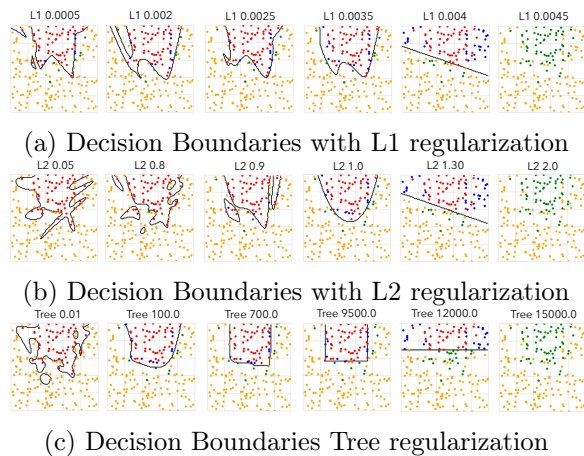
L1 0.0005
L1 0.002
L1 0.0025
L1 0.0035
L1 0.004
L1 0.0045

(a) Decision Boundaries with L1 regularization

L2 0.05
L2 0.8
L2 0.9
L2 1.0
L2 1.30
L2 2.0

(b) Decision Boundaries with L2 regularization

Tree 0.01
Tree 100.0
Tree 700.0
Tree 9500.0
Tree 12000.0
Tree 15000.0

(c) Decision Boundaries Tree regularization